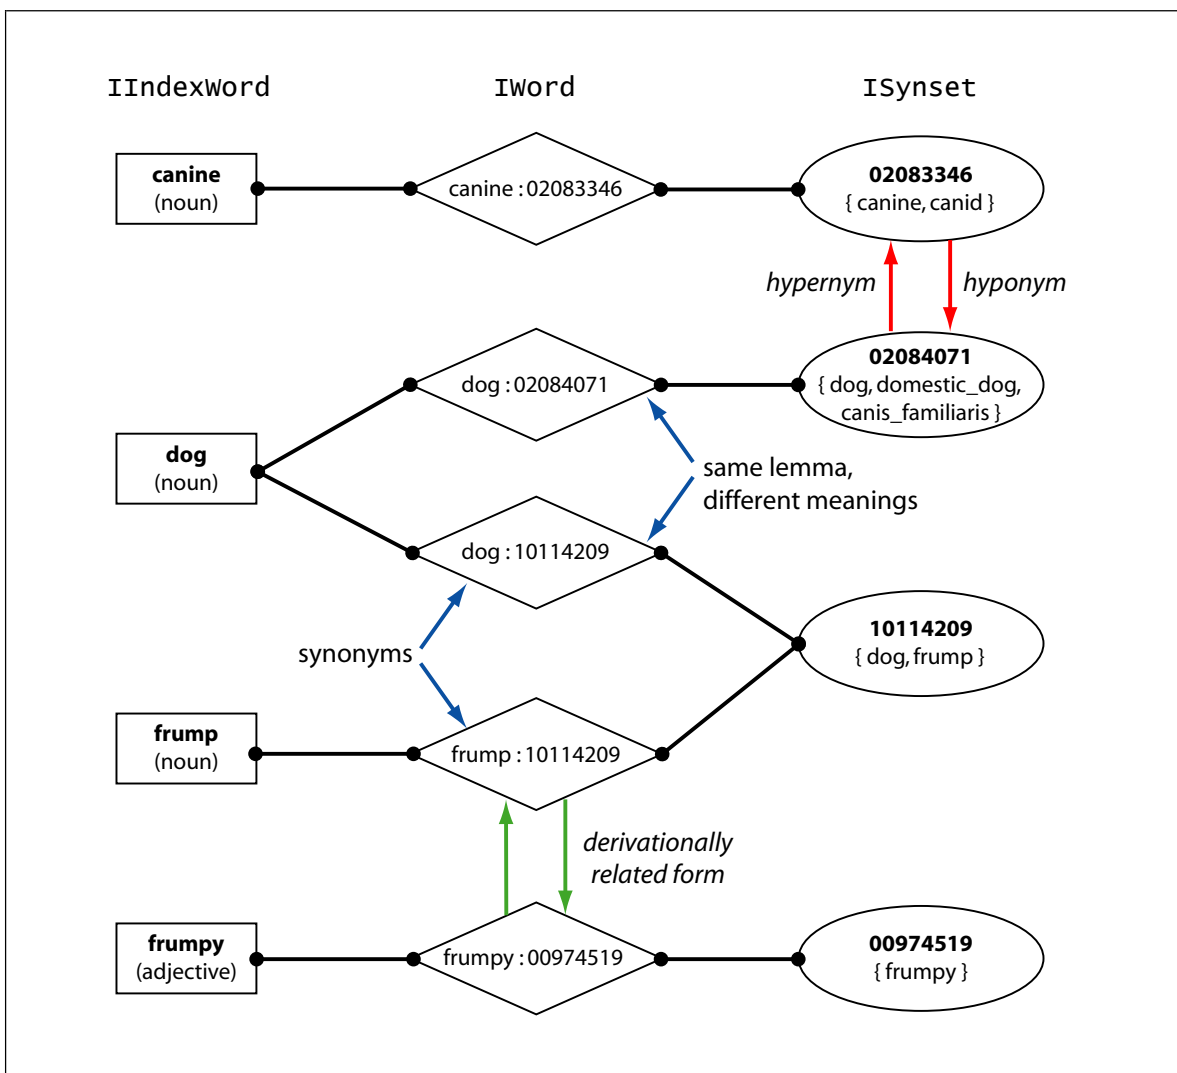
IIndexWord

IWord

ISynset

**canine** (noun)

canine : 02083346

**02083346** { canine, canid }

*hypernym*

*hyponym*

dog : 02084071

**02084071** { dog, domestic_dog, canis_familiaris }

**dog** (noun)

same lemma, different meanings

dog : 10114209

**10114209** { dog, frump }

synonyms

**frump** (noun)

frump : 10114209

*derivationally related form*

**frumpy** (adjective)

frumpy : 00974519

**00974519** { frumpy }